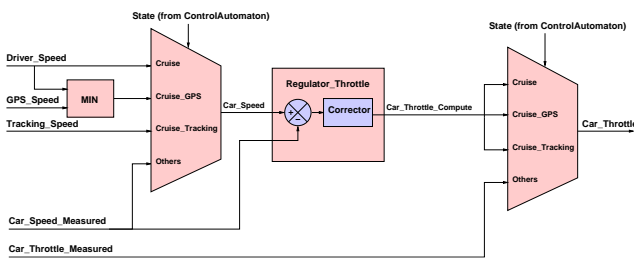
State (from ControlAutomaton)

State (from ControlAutomaton)

Driver_Speed

GPS_Speed

MIN

Tracking_Speed

Cruise

Cruise_GPS

Cruise_Tracking

Others

Car_Speed

Regulator_Throttle

+

-

Corrector

Car_Throttle_Compute

Cruise

Cruise_GPS

Cruise_Tracking

Others

Car_Throttle

Car_Speed_Measured

Car_Throttle_Measured